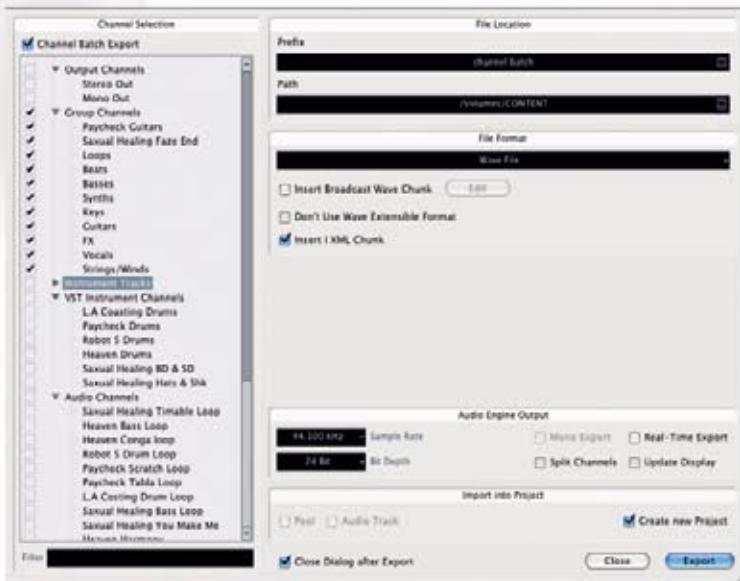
Channel Selection

Channel Batch Export

Output Channels
Stereo Out
Mono Out
Group Channels
Paycheck Guitars
Saxual Healing Faze End
Loops
Beats
Basses
Synths
Keys
Guitars
FX
Vocals
Strings/Winds
Instrument Tracks
VST Instrument Channels
L.A Coasting Drums
Paycheck Drums
Robot 5 Drums
Heaven Drums
Saxual Healing BD & SD
Saxual Healing Hats & Shk
Audio Channels
Saxual Healing Timable Loop
Heaven Bass Loop
Heaven Conga loop
Robot 5 Drum Loop
Paycheck Scratch Loop
Paycheck Tabla Loop
L.A Costing Drum Loop
Saxual Healing Bass Loop
Saxual Healing You Make Me
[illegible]

Filter

File Location

Prefix

channel batch

Path

/Volumes/CONTENT

File Format

Wave File

Insert Broadcast Wave Chunk Edit

Don't Use Wave Extensible Format

Insert iXML Chunk

Audio Engine Output

44.100 kHz Sample Rate

24 Bit Bit Depth

Mono Export

Real-Time Export

Split Channels

Update Display

Import into Project

Pool

Audio Track

Create new Project

Close Dialog after Export

Close

Export